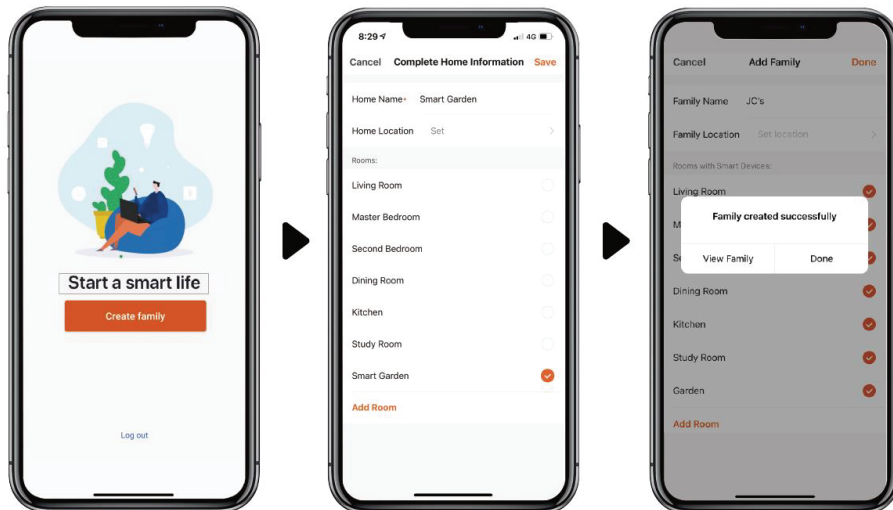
Start a smart life

Create family

Log out

8:29

4G

Cancel Complete Home Information Save

Home Name* Smart Garden

Home Location Set

Rooms:

Living Room

Master Bedroom

Second Bedroom

Dining Room

Kitchen

Study Room

Smart Garden

Add Room

Cancel Add Family Done

Family Name JC's

Family Location Set location

Rooms with Smart Devices:

Living Room

M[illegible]

S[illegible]

Family created successfully

View Family Done

Dining Room

Kitchen

Study Room

Garden

Add Room